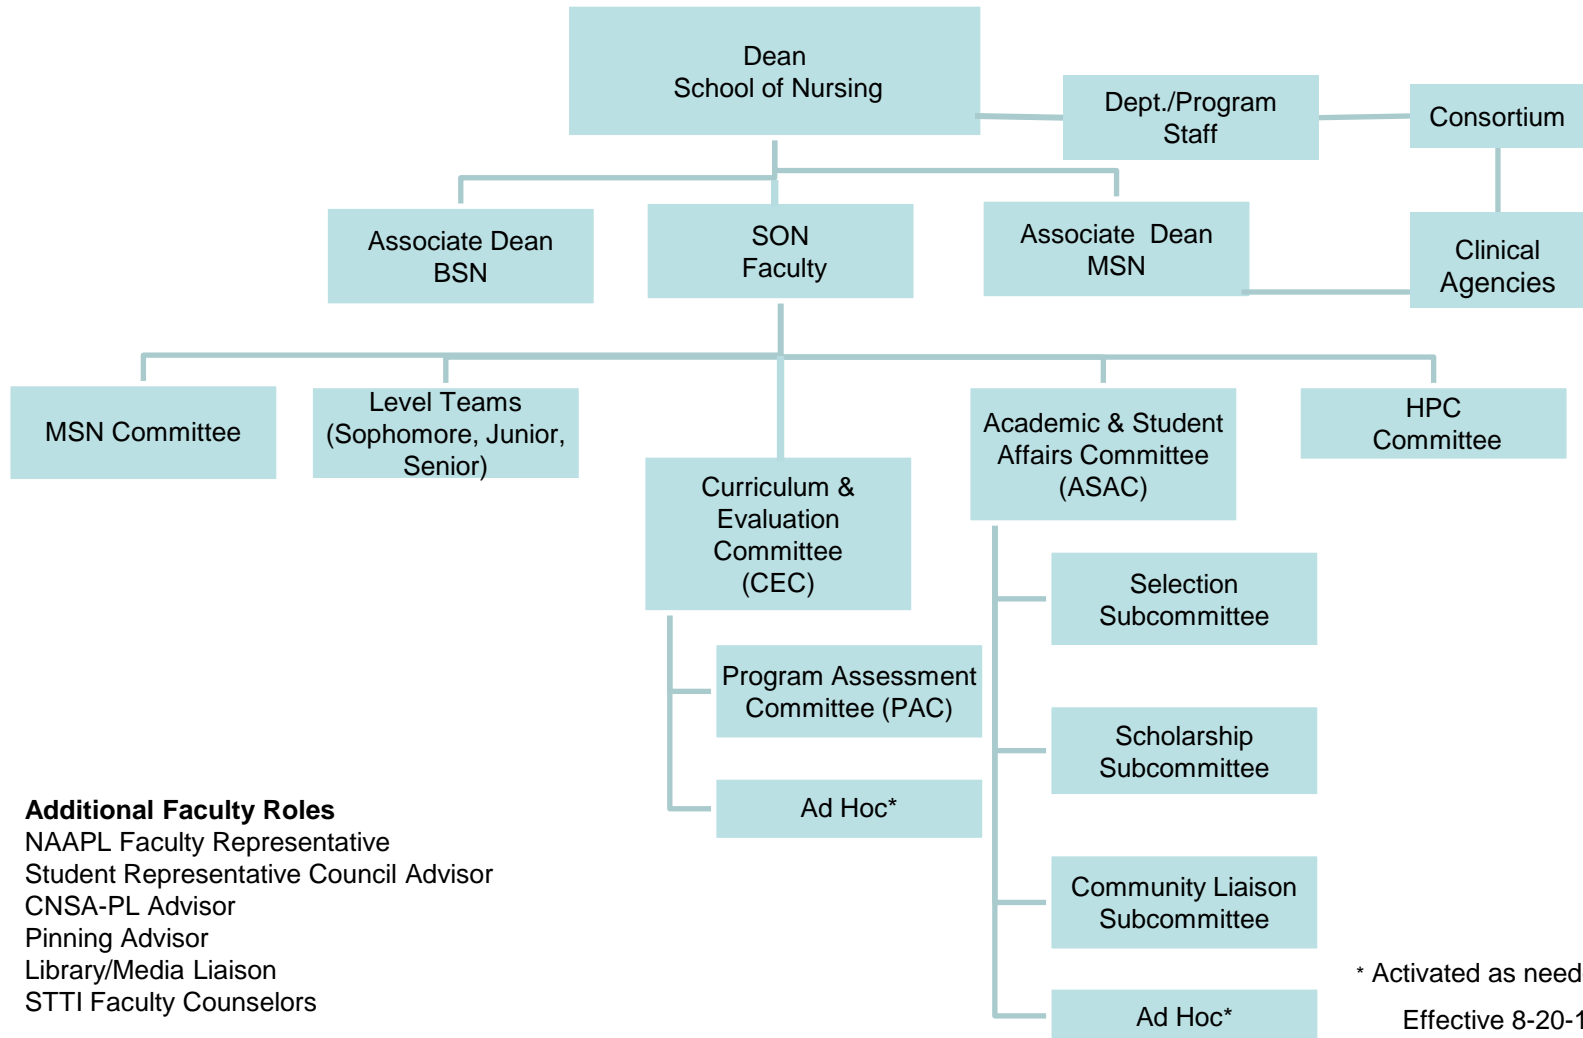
Dean
School of Nursing

Dept./Program
Staff

Consortium

Associate Dean
BSN

SON
Faculty

Associate Dean
MSN

Clinical
Agencies

MSN Committee

Level Teams
(Sophomore, Junior, Senior)

Curriculum & Evaluation Committee (CEC)

Academic & Student Affairs Committee (ASAC)

HPC
Committee

Selection
Subcommittee

Program Assessment Committee (PAC)

Scholarship
Subcommittee

Ad Hoc*

Community Liaison
Subcommittee

Ad Hoc*

**Additional Faculty Roles**
NAAPL Faculty Representative
Student Representative Council Advisor
CNSA-PL Advisor
Pinning Advisor
Library/Media Liaison
STTI Faculty Counselors

* Activated as need

Effective 8-20-1